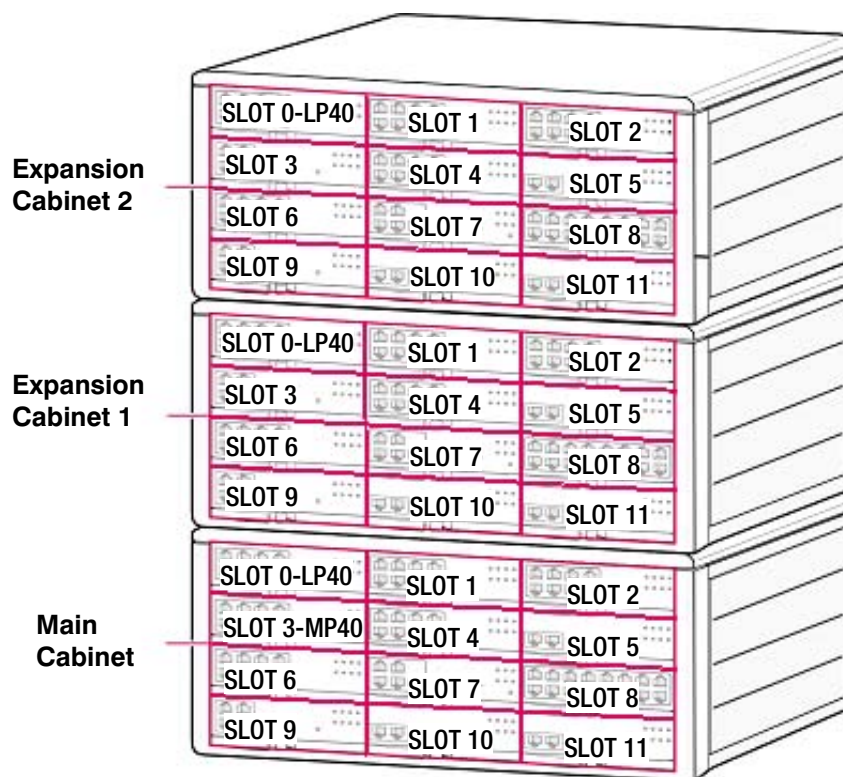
Expansion Cabinet 2

SLOT 0-LP40
SLOT 1
SLOT 2
SLOT 3
SLOT 4
SLOT 5
SLOT 6
SLOT 7
SLOT 8
SLOT 9
SLOT 10
SLOT 11

Expansion Cabinet 1

SLOT 0-LP40
SLOT 1
SLOT 2
SLOT 3
SLOT 4
SLOT 5
SLOT 6
SLOT 7
SLOT 8
SLOT 9
SLOT 10
SLOT 11

Main Cabinet

SLOT 0-LP40
SLOT 1
SLOT 2
SLOT 3-MP40
SLOT 4
SLOT 5
SLOT 6
SLOT 7
SLOT 8
SLOT 9
SLOT 10
SLOT 11